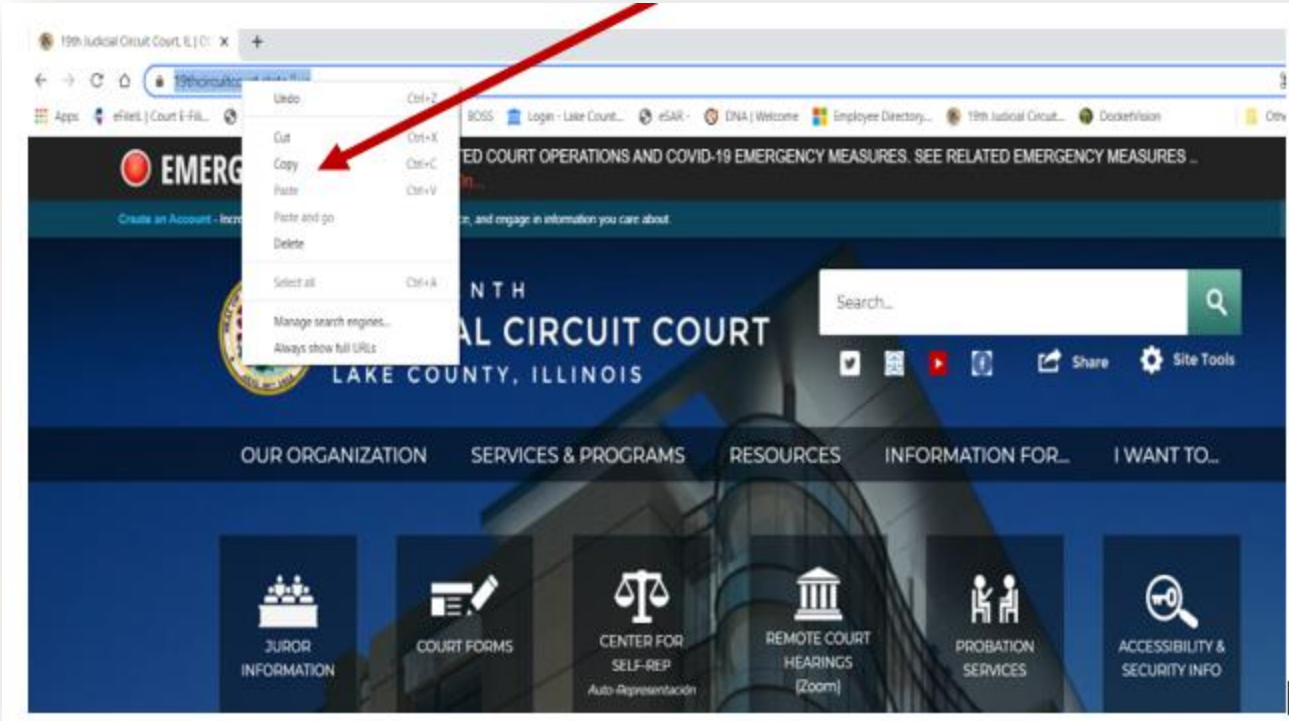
19th Judicial Circuit Court, IL | C ×  +

19thcircuitcourt.state.il.us

Apps  eFileIL | Court E-Fili...  BOSS  Login - Lake Count...  eSAR -  DNA | Welcome  Employee Directory...  19th Judicial Circuit...  DocketVision  Oth

Undo Ctrl+Z
Cut Ctrl+X
Copy Ctrl+C
Paste Ctrl+V
Paste and go
Delete
Select all Ctrl+A
Manage search engines...
Always show full URLs

EMERG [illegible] TED COURT OPERATIONS AND COVID-19 EMERGENCY MEASURES. SEE RELATED EMERGENCY MEASURES ...

Create an Account - Incr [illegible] ce, and engage in information you care about.

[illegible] N T H
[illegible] AL CIRCUIT COURT
LAKE COUNTY, ILLINOIS

Search...

Share  Site Tools

OUR ORGANIZATION  SERVICES & PROGRAMS  RESOURCES  INFORMATION FOR...  I WANT TO...

JUROR INFORMATION
COURT FORMS
CENTER FOR SELF-REP Auto-Representación
REMOTE COURT HEARINGS (Zoom)
PROBATION SERVICES
ACCESSIBILITY & SECURITY INFO